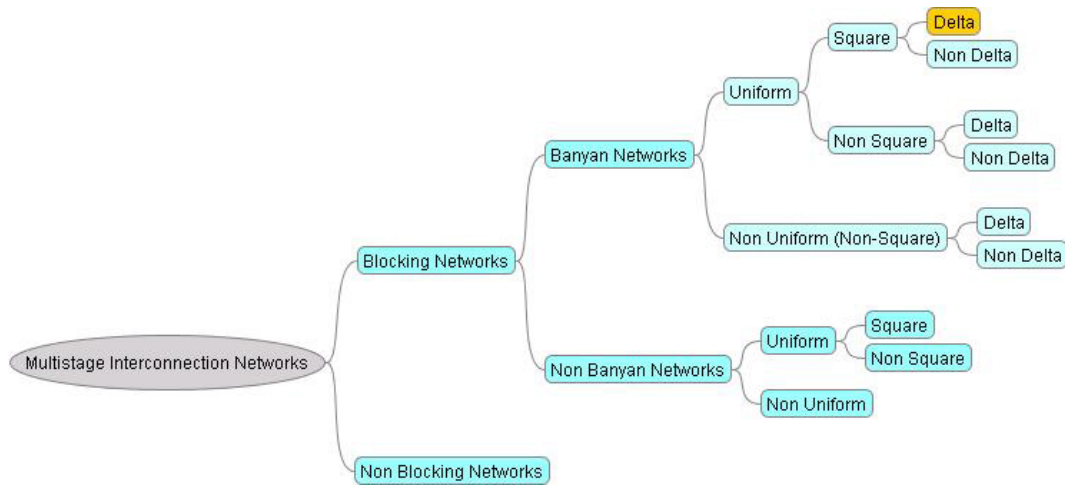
Multistage Interconnection Networks

Blocking Networks

Banyan Networks

Uniform

Square

Delta

Non Delta

Non Square

Delta

Non Delta

Non Uniform (Non-Square)

Delta

Non Delta

Non Banyan Networks

Uniform

Square

Non Square

Non Uniform

Non Blocking Networks